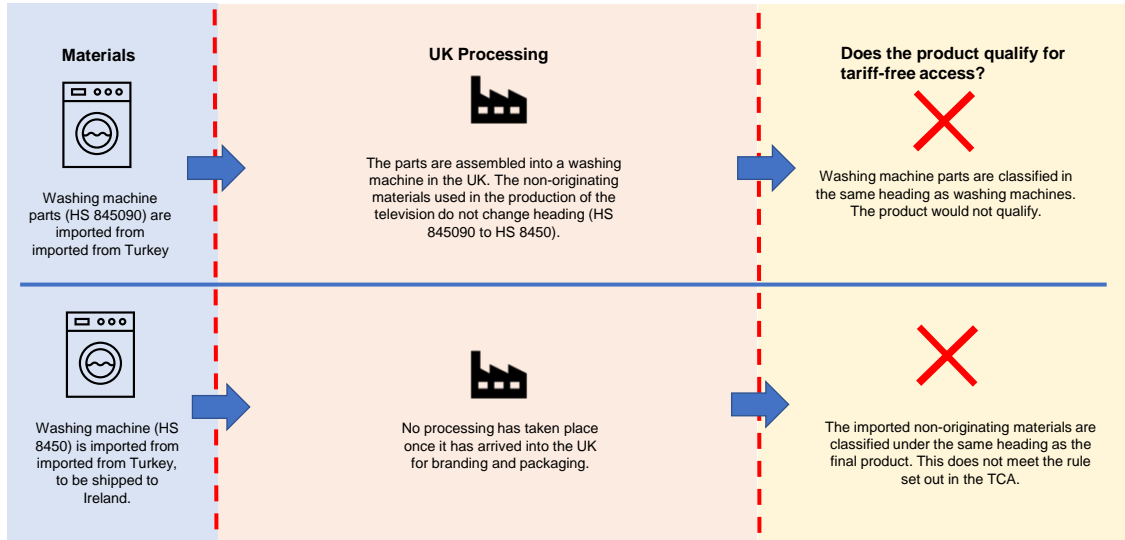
Materials

UK Processing

Does the product qualify for tariff-free access?

Washing machine parts (HS 845090) are imported from imported from Turkey

The parts are assembled into a washing machine in the UK. The non-originating materials used in the production of the television do not change heading (HS 845090 to HS 8450).

Washing machine parts are classified in the same heading as washing machines. The product would not qualify.

Washing machine (HS 8450) is imported from imported from Turkey, to be shipped to Ireland.

No processing has taken place once it has arrived into the UK for branding and packaging.

The imported non-originating materials are classified under the same heading as the final product. This does not meet the rule set out in the TCA.